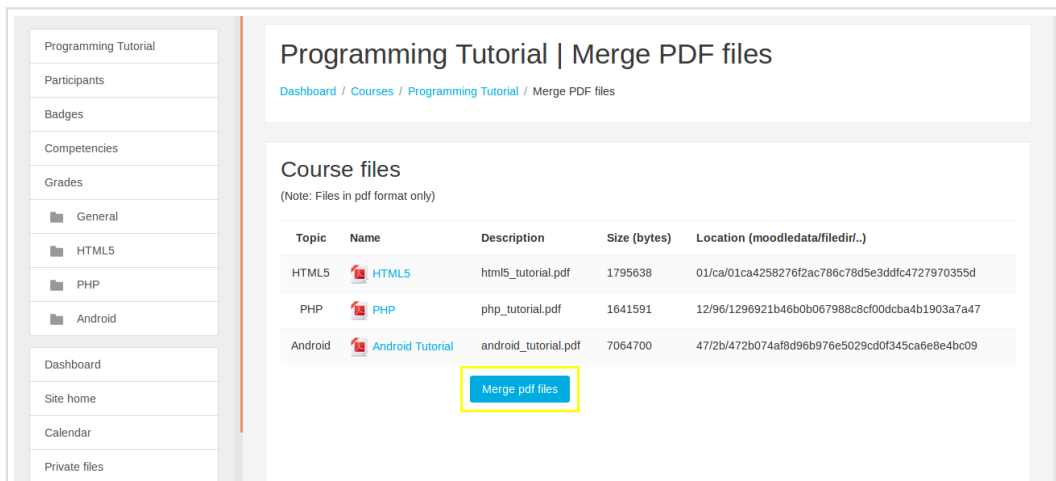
Programming Tutorial
Participants
Badges
Competencies
Grades
General
HTML5
PHP
Android

Dashboard
Site home
Calendar
Private files

Programming Tutorial | Merge PDF files

Dashboard / Courses / Programming Tutorial / Merge PDF files

Course files

(Note: Files in pdf format only)

| Topic | Name | Description | Size (bytes) | Location (moodledata/filedir/..) |
|---|---|---|---|---|
| HTML5 | HTML5 | html5_tutorial.pdf | 1795638 | 01/ca/01ca4258276f2ac786c78d5e3ddfc4727970355d |
| PHP | PHP | php_tutorial.pdf | 1641591 | 12/96/1296921b46b0b067988c8cf00dcba4b1903a7a47 |
| Android | Android Tutorial | android_tutorial.pdf | 7064700 | 47/2b/472b074af8d96b976e5029cd0f345ca6e8e4bc09 |

Merge pdf files